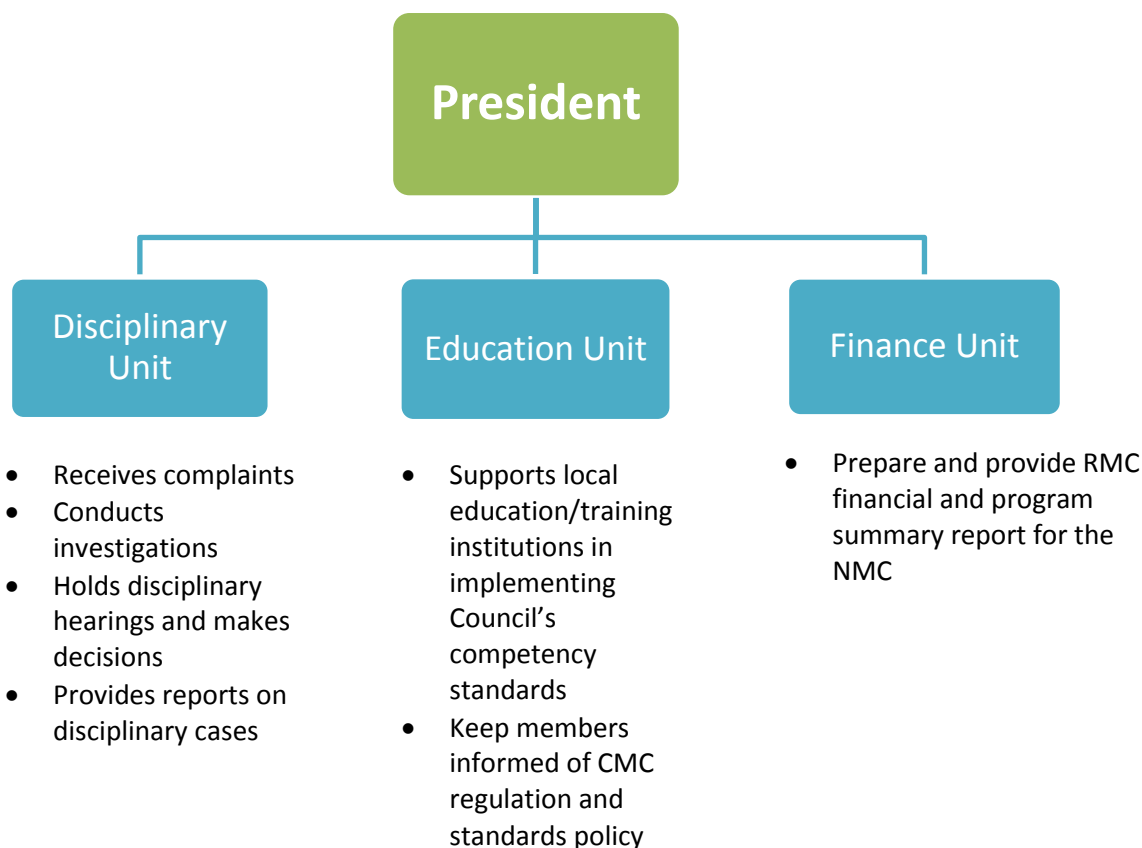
President

Disciplinary Unit

Education Unit

Finance Unit

- Receives complaints
- Conducts investigations
- Holds disciplinary hearings and makes decisions
- Provides reports on disciplinary cases

- Supports local education/training institutions in implementing Council's competency standards
- Keep members informed of CMC regulation and standards policy

- Prepare and provide RMC financial and program summary report for the NMC